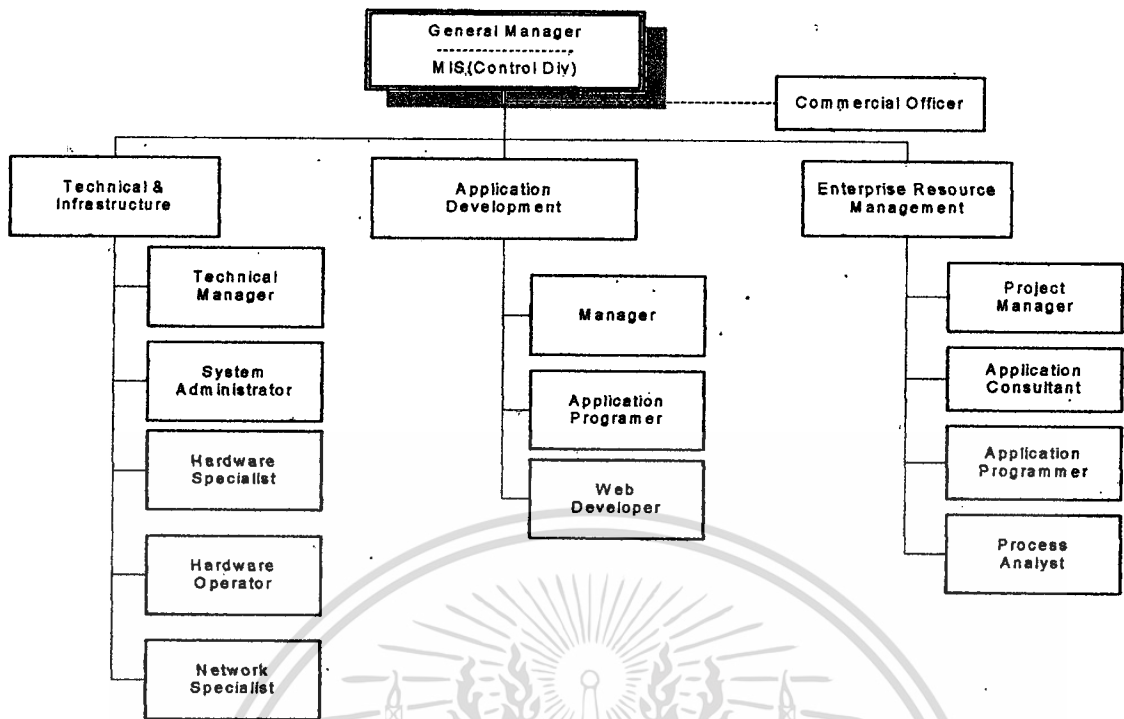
General Manager
MIS(Control Div)

Commercial Officer

Technical & Infrastructure

Technical Manager

System Administrator

Hardware Specialist

Hardware Operator

Network Specialist

Application Development

Manager

Application Programer

Web Developer

Enterprise Resource Management

Project Manager

Application Consultant

Application Programmer

Process Analyst